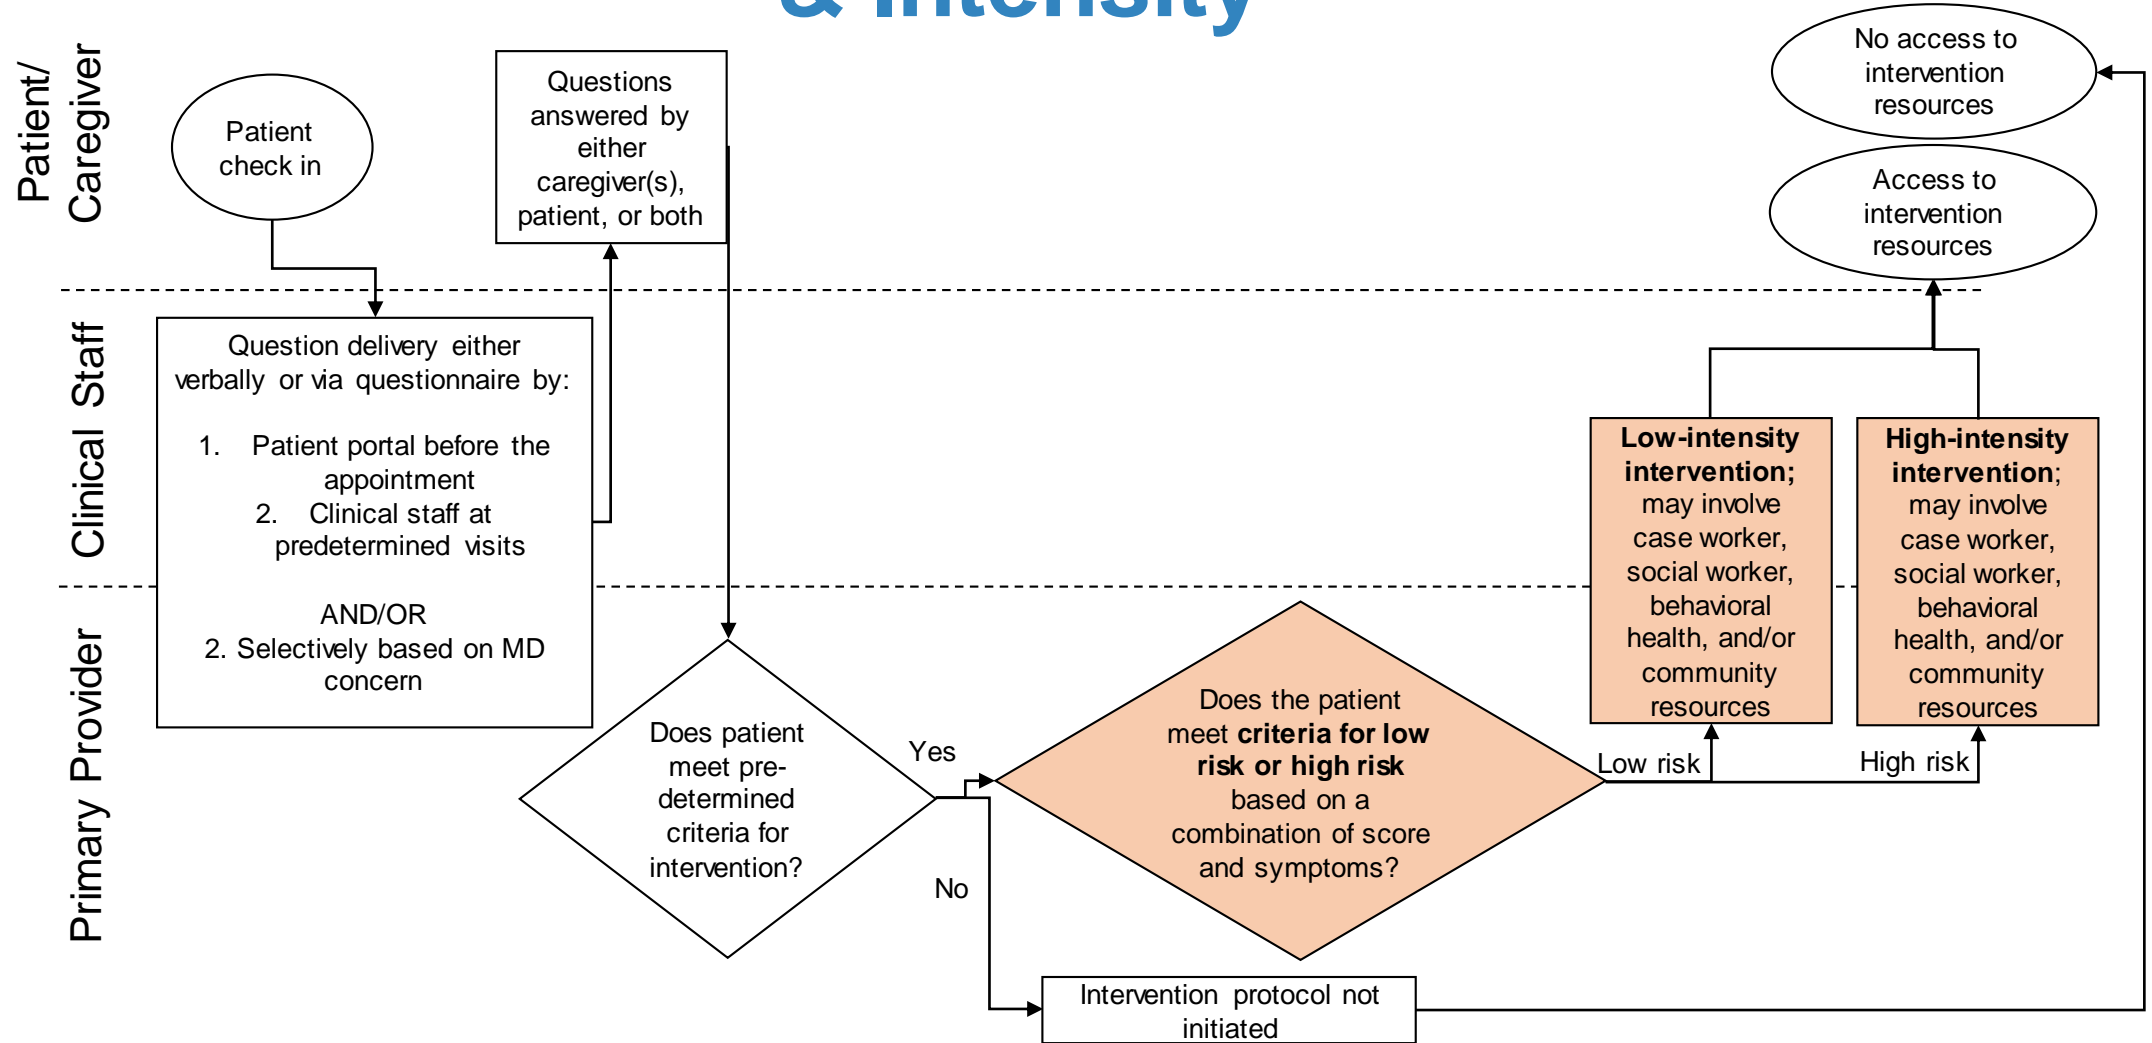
& Intensity

Patient/ Caregiver

Clinical Staff

Primary Provider

Patient check in

Questions answered by either caregiver(s), patient, or both

No access to intervention resources

Access to intervention resources

Question delivery either verbally or via questionnaire by:

1. Patient portal before the appointment
2. Clinical staff at predetermined visits

AND/OR
2. Selectively based on MD concern

**Low-intensity intervention;** may involve case worker, social worker, behavioral health, and/or community resources

**High-intensity intervention**; may involve case worker, social worker, behavioral health, and/or community resources

Does patient meet pre-determined criteria for intervention?

Yes

No

Does the patient meet **criteria for low risk or high risk** based on a combination of score and symptoms?

Low risk

High risk

Intervention protocol not initiated